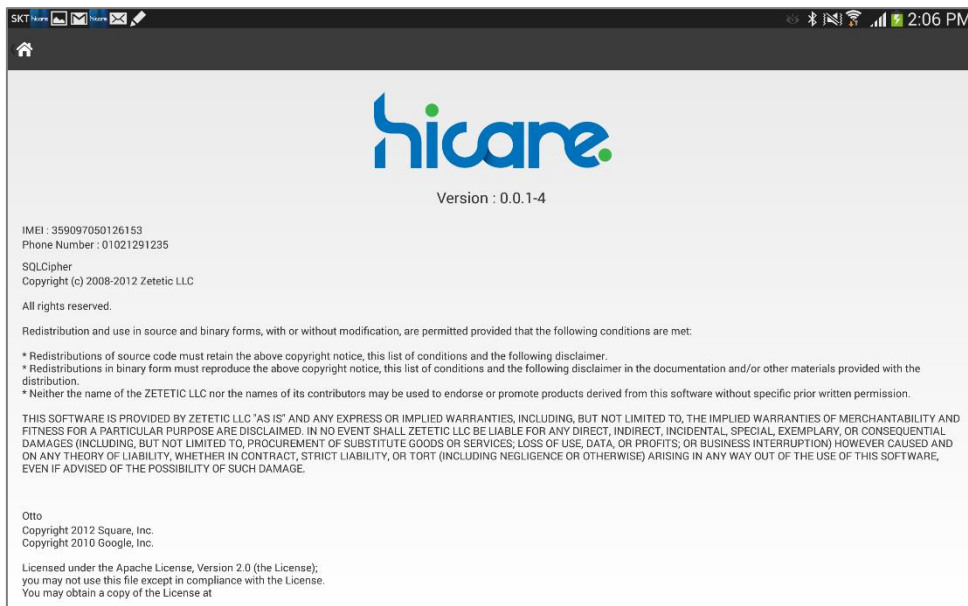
SKT 2:06 PM

hicare.

Version : 0.0.1-4

IMEI : 359097050126153
Phone Number : 01021291235

SQLCipher
Copyright (c) 2008-2012 Zetetic LLC

All rights reserved.

Redistribution and use in source and binary forms, with or without modification, are permitted provided that the following conditions are met:

* Redistributions of source code must retain the above copyright notice, this list of conditions and the following disclaimer.
* Redistributions in binary form must reproduce the above copyright notice, this list of conditions and the following disclaimer in the documentation and/or other materials provided with the distribution.
* Neither the name of the ZETETIC LLC nor the names of its contributors may be used to endorse or promote products derived from this software without specific prior written permission.

THIS SOFTWARE IS PROVIDED BY ZETETIC LLC "AS IS" AND ANY EXPRESS OR IMPLIED WARRANTIES, INCLUDING, BUT NOT LIMITED TO, THE IMPLIED WARRANTIES OF MERCHANTABILITY AND FITNESS FOR A PARTICULAR PURPOSE ARE DISCLAIMED. IN NO EVENT SHALL ZETETIC LLC BE LIABLE FOR ANY DIRECT, INDIRECT, INCIDENTAL, SPECIAL, EXEMPLARY, OR CONSEQUENTIAL DAMAGES (INCLUDING, BUT NOT LIMITED TO, PROCUREMENT OF SUBSTITUTE GOODS OR SERVICES; LOSS OF USE, DATA, OR PROFITS; OR BUSINESS INTERRUPTION) HOWEVER CAUSED AND ON ANY THEORY OF LIABILITY, WHETHER IN CONTRACT, STRICT LIABILITY, OR TORT (INCLUDING NEGLIGENCE OR OTHERWISE) ARISING IN ANY WAY OUT OF THE USE OF THIS SOFTWARE, EVEN IF ADVISED OF THE POSSIBILITY OF SUCH DAMAGE.

Otto
Copyright 2012 Square, Inc.
Copyright 2010 Google, Inc.

Licensed under the Apache License, Version 2.0 (the License);
you may not use this file except in compliance with the License.
You may obtain a copy of the License at